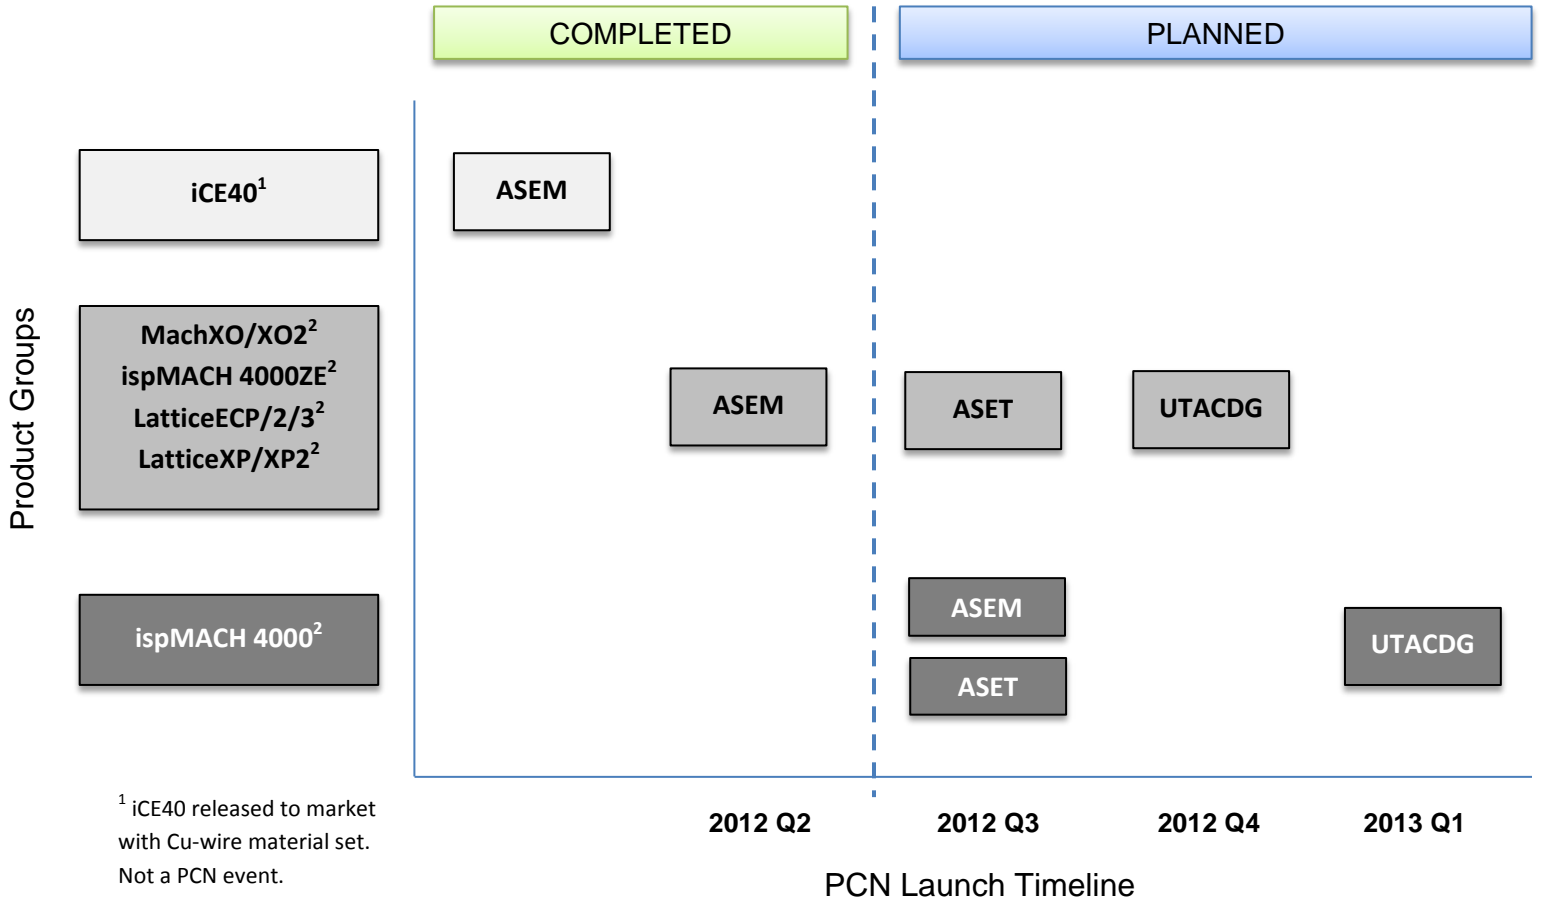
COMPLETED

PLANNED

Product Groups

iCE40$^1$

ASEM

MachXO/XO2$^2$
ispMACH 4000ZE$^2$
LatticeECP/2/3$^2$
LatticeXP/XP2$^2$

ASEM

ASET

UTACDG

ispMACH 4000$^2$

ASEM

ASET

UTACDG

$^1$ iCE40 released to market with Cu-wire material set. Not a PCN event.

2012 Q2

2012 Q3

2012 Q4

2013 Q1

PCN Launch Timeline